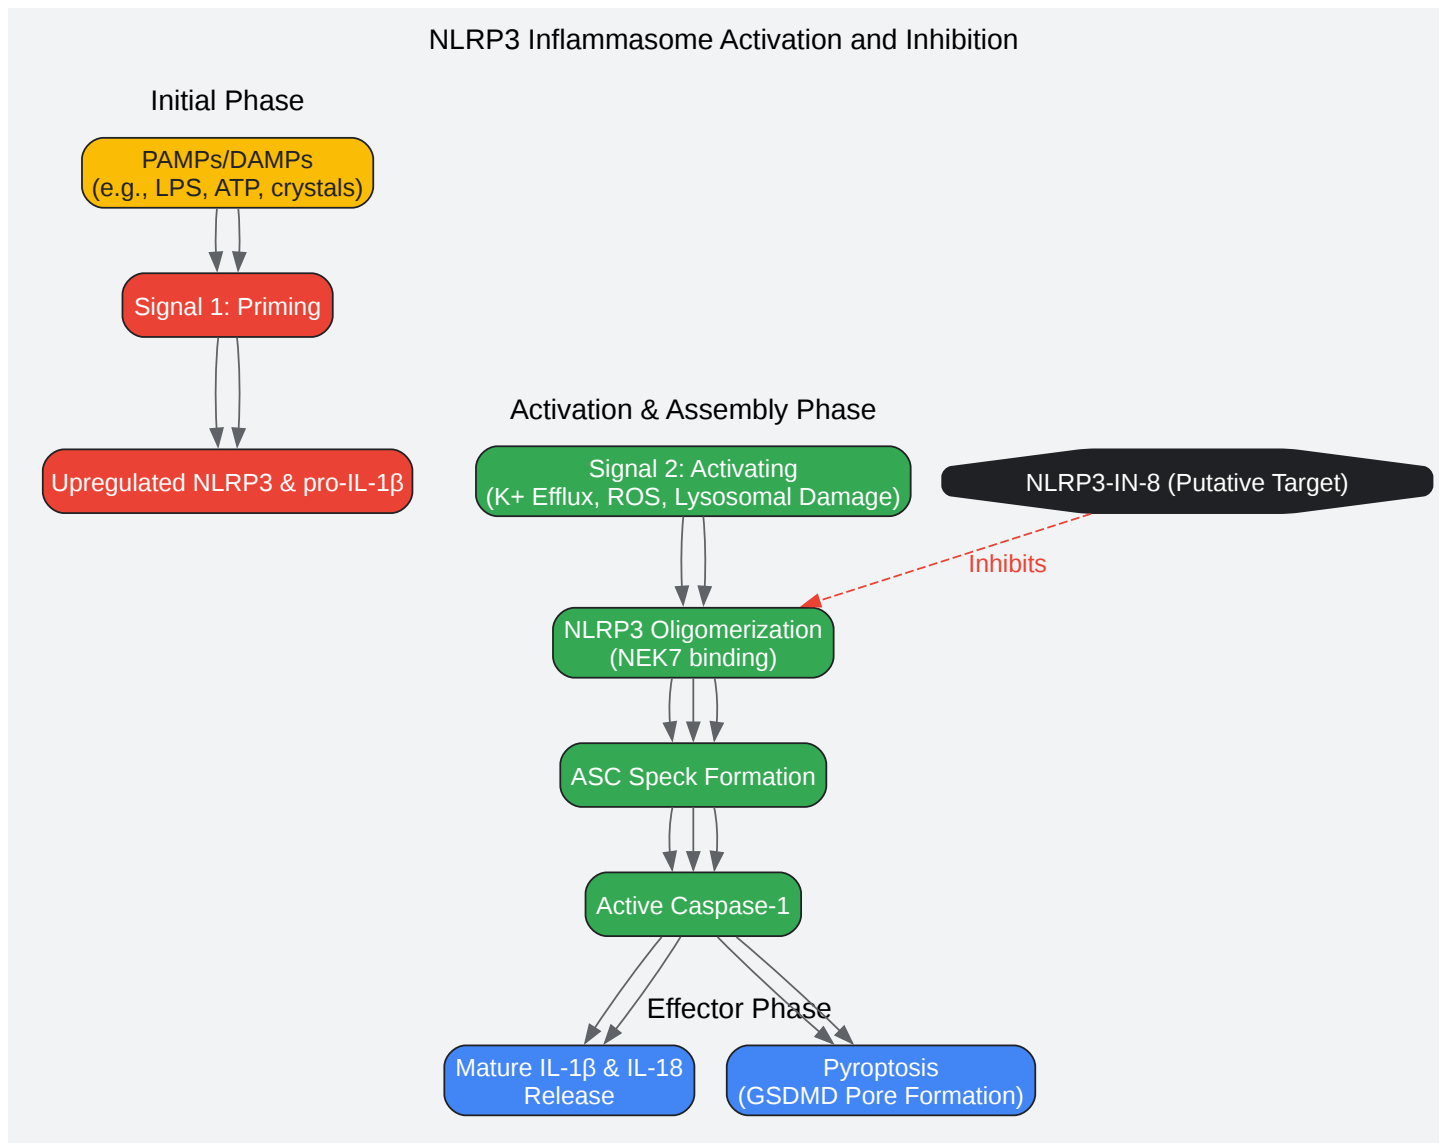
NLRP3 Inflammasome Activation and Inhibition

Initial Phase

PAMPs/DAMPs
(e.g., LPS, ATP, crystals)

Signal 1: Priming

Upregulated NLRP3 & pro-IL-1β

Activation & Assembly Phase

Signal 2: Activating
(K+ Efflux, ROS, Lysosomal Damage)

NLRP3-IN-8 (Putative Target)

Inhibits

NLRP3 Oligomerization
(NEK7 binding)

ASC Speck Formation

Active Caspase-1

Effector Phase

Mature IL-1β & IL-18
Release

Pyroptosis
(GSDMD Pore Formation)